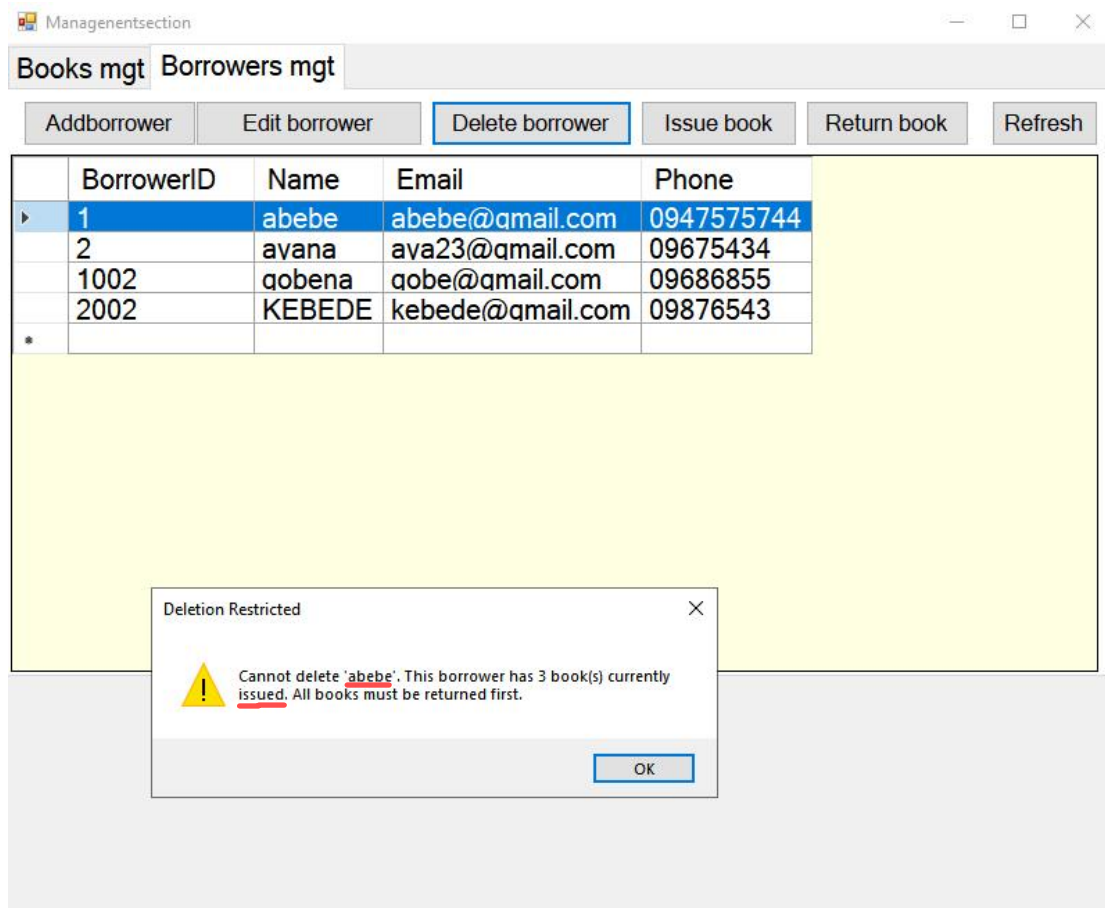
Managenentsection

Books mgt | Borrowers mgt

Addborrower | Edit borrower | Delete borrower | Issue book | Return book | Refresh

| BorrowerID | Name | Email | Phone |
|---|---|---|---|
| 1 | abebe | abebe@gmail.com | 0947575744 |
| 2 | ayana | aya23@gmail.com | 09675434 |
| 1002 | gobena | gobe@gmail.com | 09686855 |
| 2002 | KEBEDE | kebede@gmail.com | 09876543 |
| | | | |

Deletion Restricted

Cannot delete 'abebe'. This borrower has 3 book(s) currently issued. All books must be returned first.

OK